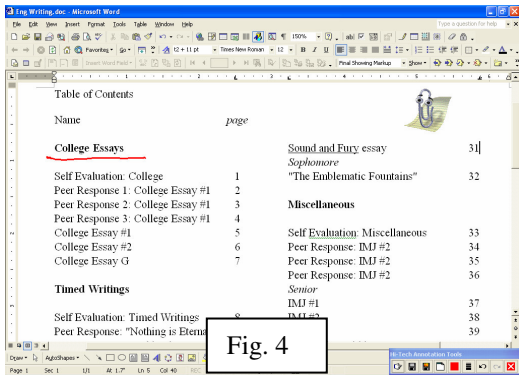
Eng Writing.doc - Microsoft Word

File Edit View Insert Format Tools Table Window Help

Type a question for help

150%

Favorites

12 + 11 pt

Times New Roman

12

B I U

Final Showing Markup

Show

Table of Contents

Name page

College Essays

Self Evaluation: College 1
Peer Response 1: College Essay #1 2
Peer Response 2: College Essay #1 3
Peer Response 3: College Essay #1 4
College Essay #1 5
College Essay #2 6
College Essay G 7

Timed Writings

Self Evaluation: Timed Writings 8
Peer Response: "Nothing is Eterna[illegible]

Sound and Fury essay 31
Sophomore
"The Emblematic Fountains" 32

Miscellaneous

Self Evaluation: Miscellaneous 33
Peer Response: IMJ #2 34
Peer Response: IMJ #2 35
Peer Response: IMJ #2 36
Senior
IMJ #1 37
IMJ #2 38
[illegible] 39

Fig. 4

Draw AutoShapes

Hi-Tech Annotation Tools

Page 1 Sec 1 1/1 At 1.7" Ln 5 Col 40